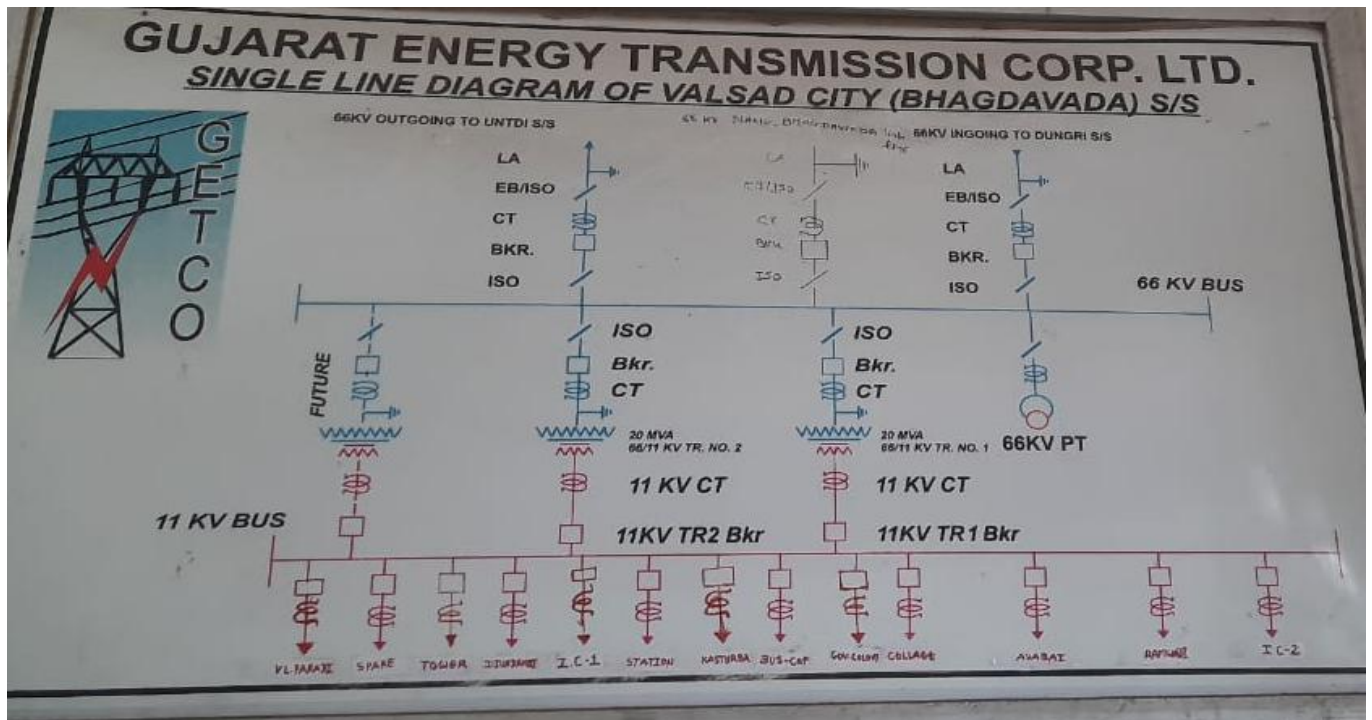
GUJARAT ENERGY TRANSMISSION CORP. LTD.
SINGLE LINE DIAGRAM OF VALSAD CITY (BHAGDAVADA) S/S

GETCO

66KV OUTGOING TO UNTDI S/S

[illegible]

66KV INGOING TO DUNGRI S/S

LA
EB/ISO
CT
BKR.
ISO

LA
EB/ISO
CT
BKR.
ISO

LA
EB/ISO
CT
BKR.
ISO

66 KV BUS

FUTURE

ISO
Bkr.
CT

ISO
Bkr.
CT

20 MVA
66/11 KV TR. NO. 2

20 MVA
66/11 KV TR. NO. 1

66KV PT

11 KV CT

11 KV CT

11 KV BUS

11KV TR2 Bkr

11KV TR1 Bkr

VL PARA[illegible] SPARE TOWER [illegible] I.C-1 STATION KASTURBA BUS-CAP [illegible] COLLAGE AVABAI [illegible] I.C-2